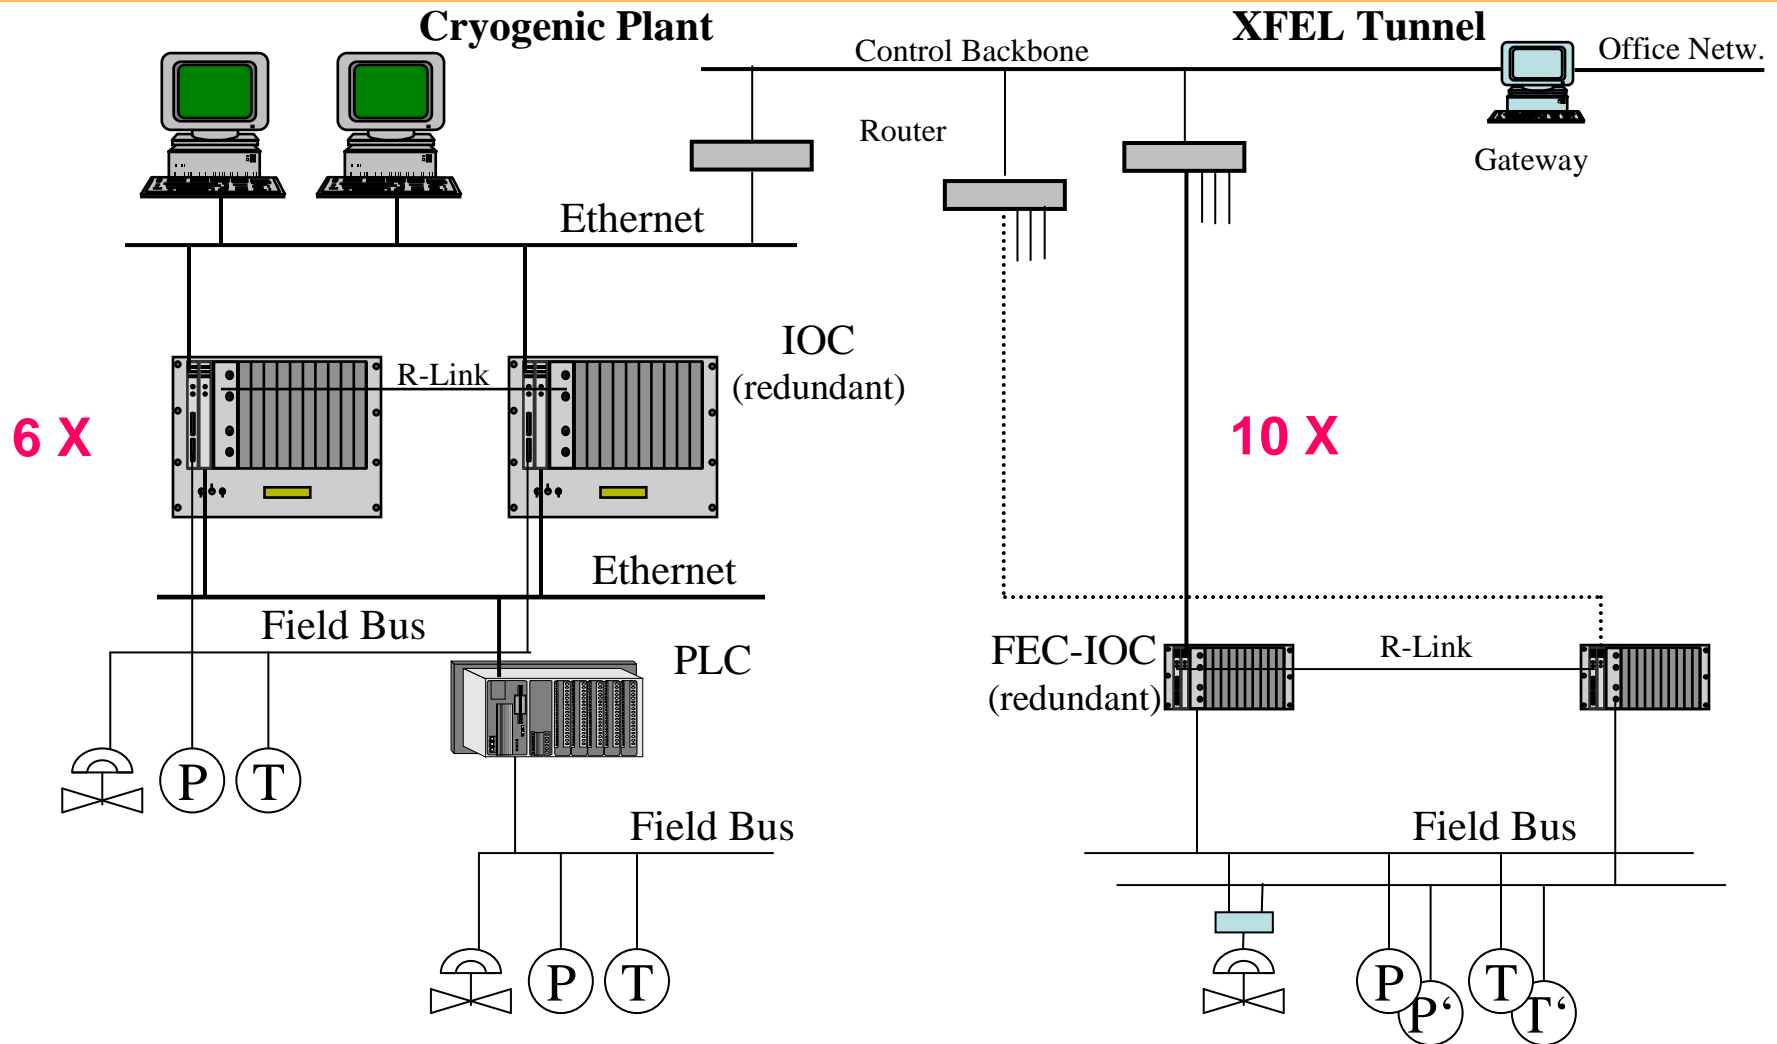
Cryogenic Plant

XFEL Tunnel

Control Backbone

Office Netw.

Router

Gateway

Ethernet

IOC
(redundant)

R-Link

6 X

10 X

Ethernet

Field Bus

PLC

FEC-IOC
(redundant)

R-Link

P

T

Field Bus

Field Bus

P

T

P

P‘

T

T‘